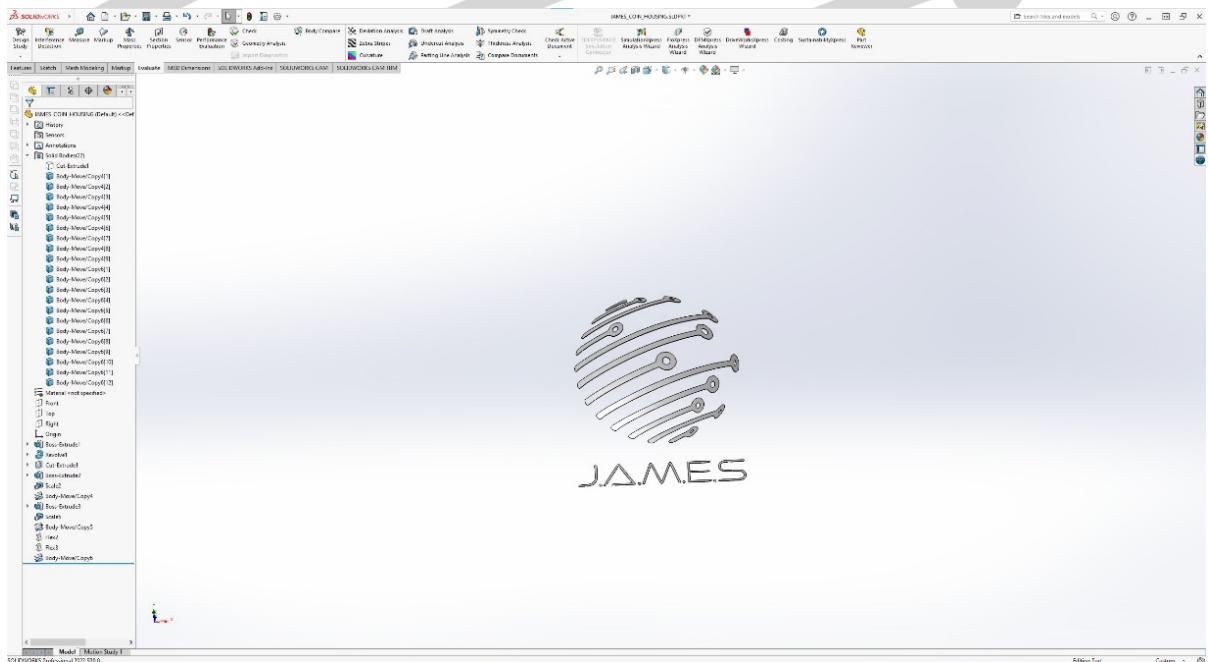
SOLIDWORKS

JAMES_COIN_HOUSING.SLDPRT *

Search files and models

Design Study
Interference Detection
Measure
Markup
Mass Properties
Section Properties
Sensor
Performance Evaluation
Check
Geometry Analysis
Import Diagnostics
Body Compare
Deviation Analysis
Zebra Stripes
Curvature
Draft Analysis
Undercut Analysis
Parting Line Analysis
Symmetry Check
Thickness Analysis
Compare Documents
Check Active Document
SimulationXpress Analysis Wizard
FloXpress Analysis Wizard
DFMXpress Analysis Wizard
DriveWorksXpress Wizard
Costing
Sustainability
Part Reviewer

Features
Sketch
Mesh Modeling
Markup
Evaluate
MBD Dimensions
SOLIDWORKS Add-Ins
SOLIDWORKS CAM
SOLIDWORKS CAM TBM

JAMES_COIN_HOUSING (Default) <<Def
History
Sensors
Annotations
Solid Bodies(22)
Cut-Extrude1
Body-Move/Copy4[1]
Body-Move/Copy4[2]
Body-Move/Copy4[3]
Body-Move/Copy4[4]
Body-Move/Copy4[5]
Body-Move/Copy4[6]
Body-Move/Copy4[7]
Body-Move/Copy4[8]
Body-Move/Copy4[9]
Body-Move/Copy6[1]
Body-Move/Copy6[2]
Body-Move/Copy6[3]
Body-Move/Copy6[4]
Body-Move/Copy6[5]
Body-Move/Copy6[6]
Body-Move/Copy6[7]
Body-Move/Copy6[8]
Body-Move/Copy6[9]
Body-Move/Copy6[10]
Body-Move/Copy6[11]
Body-Move/Copy6[12]
Material <not specified>
Front
Top
Right
Origin
Boss-Extrude1
Revolve1
Cut-Extrude1
Boss-Extrude2
Scale2
Body-Move/Copy4
Boss-Extrude3
Scale3
Body-Move/Copy5
Flex2
Flex3
Body-Move/Copy6

JAMES

Model
Motion Study 1

SOLIDWORKS Professional 2020 SP3.0

Editing Part
Custom